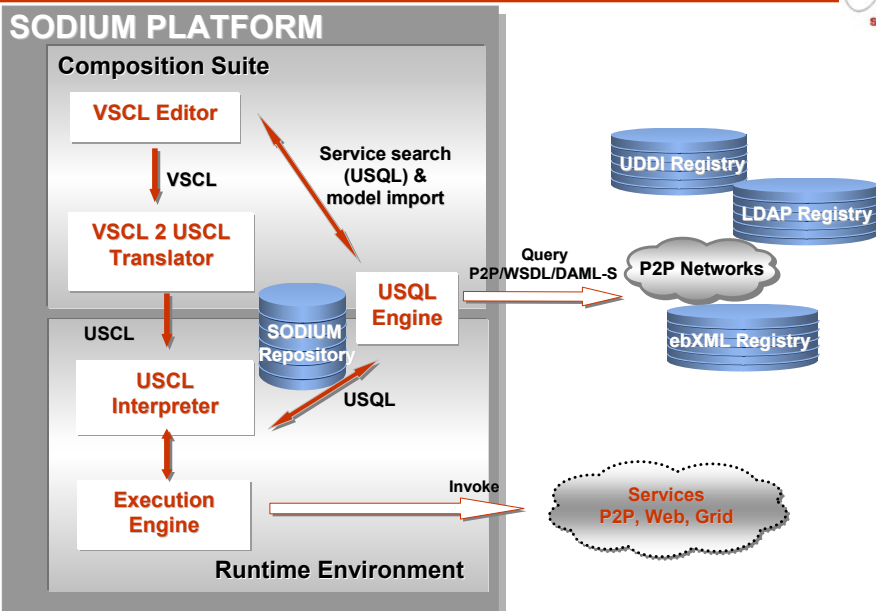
SODIUM PLATFORM

Composition Suite

VSCL Editor

VSCL

VSCL 2 USCL Translator

Service search (USQL) & model import

UDDI Registry

LDAP Registry

Query P2P/WSDL/DAML-S

P2P Networks

USQL Engine

SODIUM Repository

USCL

ebXML Registry

USCL Interpreter

USQL

Invoke

Execution Engine

Services P2P, Web, Grid

Runtime Environment